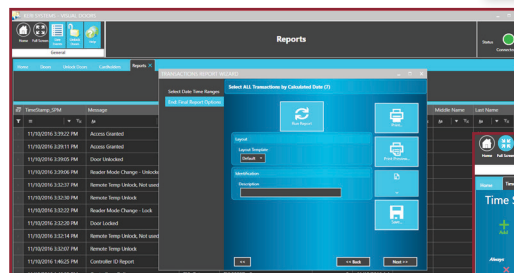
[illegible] - VISUAL DOORS
Home
Full Screen
General
Reports
Status
Connection
Status
Doors
Unlock Doors
Cardholders
Reports
TRANSACTIONS REPORT WIZARD
Select Date Time Ranges
Edit Final Report Options
Select ALL Transactions by Calculated Date (7)
Run Report
Print...
Print Preview...
Save...
Layout
Layout Template
Default
Identification
Description
<<
<< Back
Next >>
TimeStamp_SPM
Message
Middle Name
Last Name
11/10/2016 3:39:22 PM
Access Granted
11/10/2016 3:39:11 PM
Access Granted
11/10/2016 3:39:05 PM
Door Unlocked
11/10/2016 3:39:06 PM
Reader Mode Change - Unlock
11/10/2016 3:32:37 PM
Remote Temp Unlock, Not used
11/10/2016 3:32:30 PM
Remote Temp Unlock
11/10/2016 3:32:22 PM
Reader Mode Change - Lock
11/10/2016 3:32:28 PM
Door Locked
11/10/2016 3:32:14 PM
Remote Temp Unlock, Not used
11/10/2016 3:32:10 PM
Remote Temp Unlock
11/10/2016 1:46:25 PM
Controller ID Report
Home
Full Screen
Home
Time
Time S